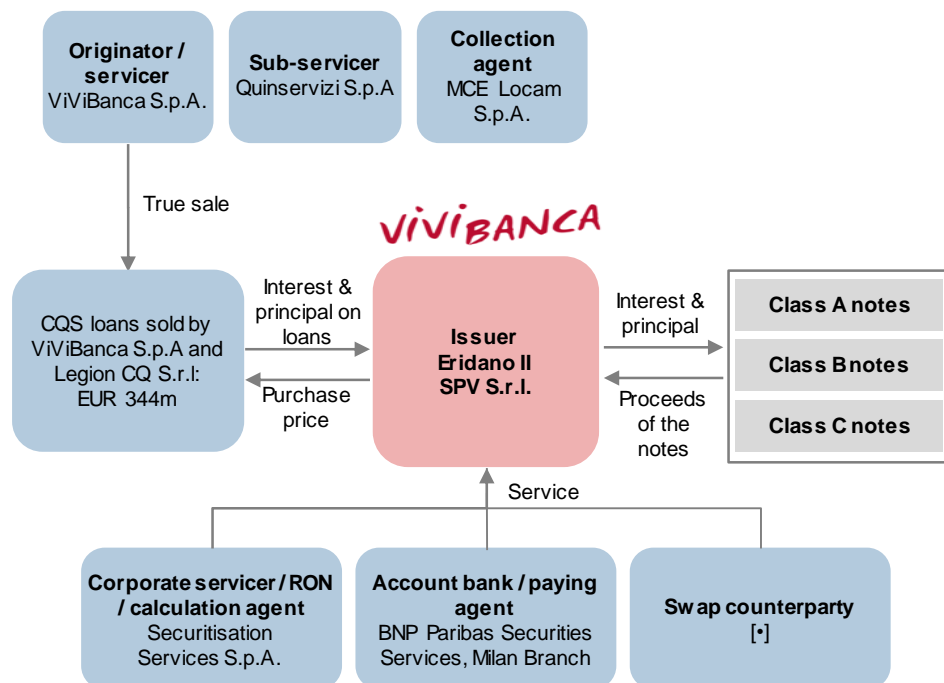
Originator / servicer
ViViBanca S.p.A.

Sub-servicer
Quinservizi S.p.A

Collection agent
MCE Locam S.p.A.

True sale

VIVIBANCA

CQS loans sold by ViViBanca S.p.A and Legion CQ S.r.l: EUR 344m

Interest & principal on loans

Purchase price

Issuer
Eridano II SPV S.r.l.

Interest & principal

Proceeds of the notes

Class A notes

Class B notes

Class C notes

Service

Corporate servicer / RON / calculation agent
Securitisation Services S.p.A.

Account bank / paying agent
BNP Paribas Securities Services, Milan Branch

Swap counterparty
[•]